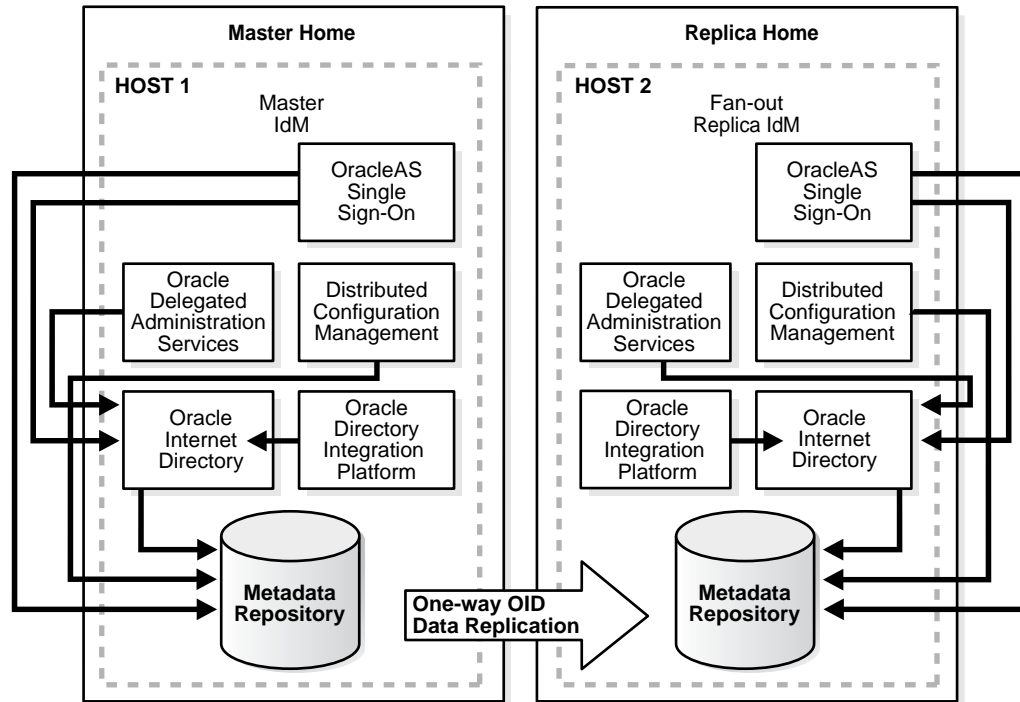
Master Home

HOST 1

Master IdM

OracleAS Single Sign-On

Oracle Delegated Administration Services

Distributed Configuration Management

Oracle Internet Directory

Oracle Directory Integration Platform

Metadata Repository

One-way OID Data Replication

Replica Home

HOST 2

Fan-out Replica IdM

OracleAS Single Sign-On

Oracle Delegated Administration Services

Distributed Configuration Management

Oracle Directory Integration Platform

Oracle Internet Directory

Metadata Repository